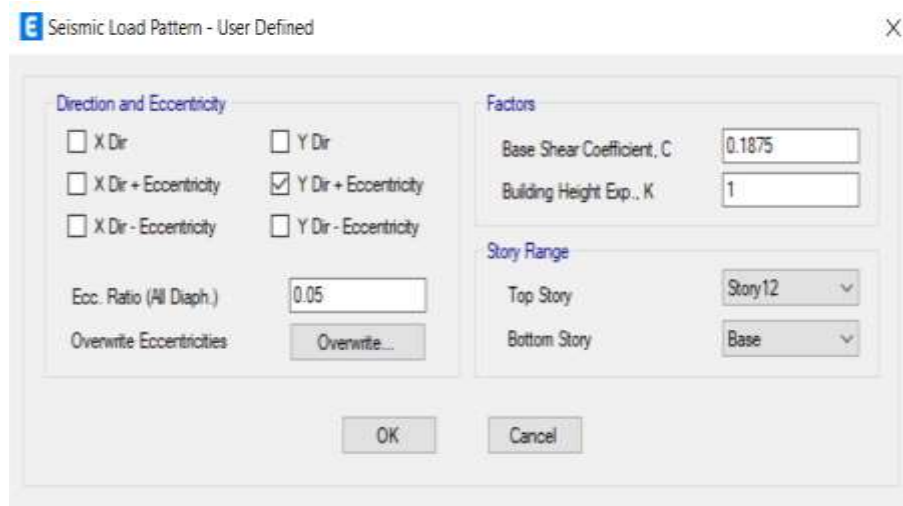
Seismic Load Pattern - User Defined

X

Direction and Eccentricity

X Dir

Y Dir

X Dir + Eccentricity

Y Dir + Eccentricity

X Dir - Eccentricity

Y Dir - Eccentricity

Ecc. Ratio (All Diaph.) 0.05

Overwrite Eccentricities Overwrite...

Factors

Base Shear Coefficient, C 0.1875

Building Height Exp., K 1

Story Range

Top Story Story12

Bottom Story Base

OK

Cancel